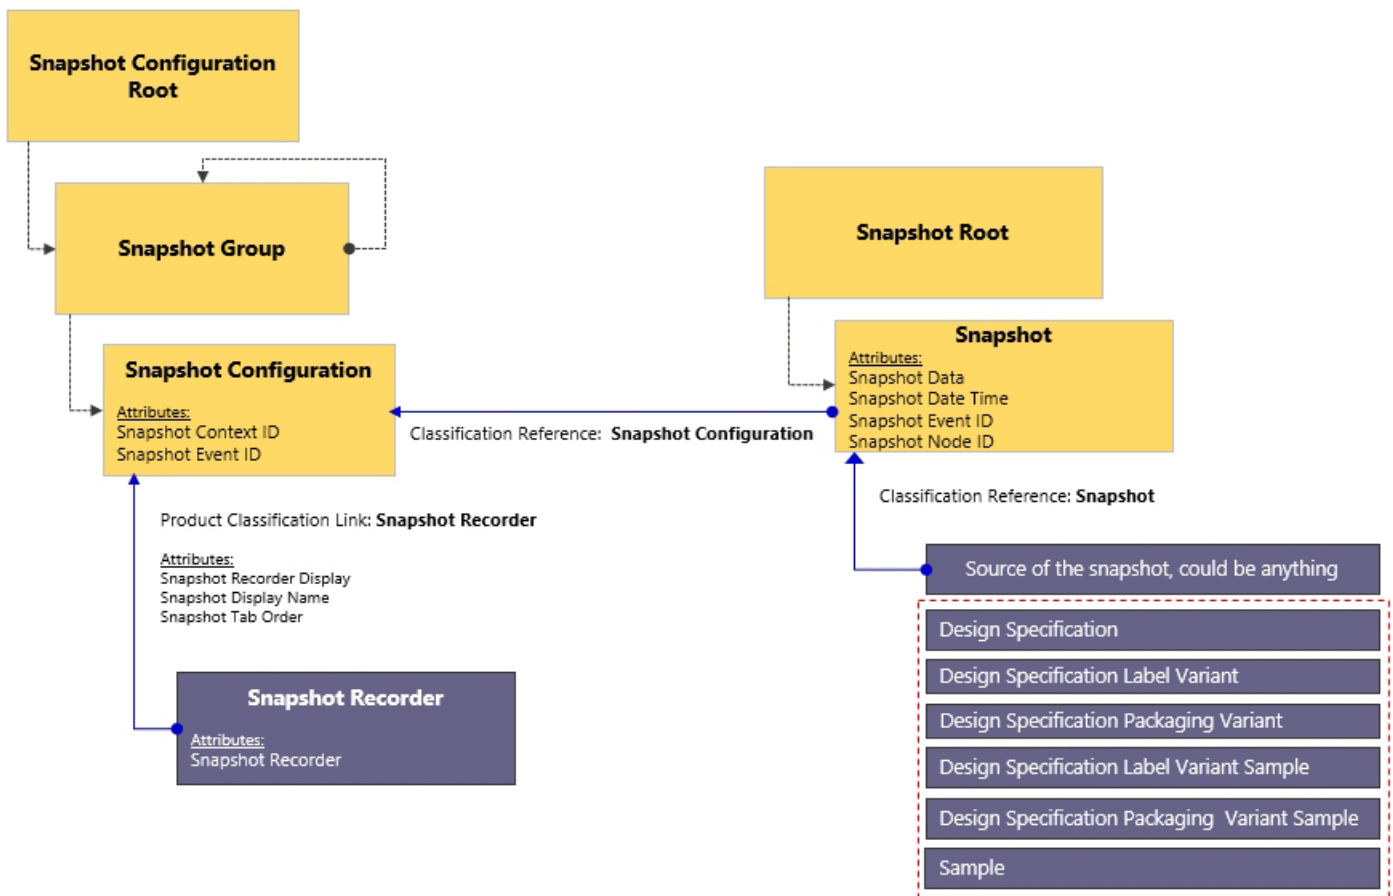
Snapshot Configuration Root

Snapshot Group

Snapshot Configuration
Attributes:
Snapshot Context ID
Snapshot Event ID

Snapshot Root

Snapshot
Attributes:
Snapshot Data
Snapshot Date Time
Snapshot Event ID
Snapshot Node ID

Classification Reference: **Snapshot Configuration**

Classification Reference: **Snapshot**

Product Classification Link: **Snapshot Recorder**

Attributes:
Snapshot Recorder Display
Snapshot Display Name
Snapshot Tab Order

Snapshot Recorder
Attributes:
Snapshot Recorder

Source of the snapshot, could be anything

Design Specification
Design Specification Label Variant
Design Specification Packaging Variant
Design Specification Label Variant Sample
Design Specification Packaging Variant Sample
Sample